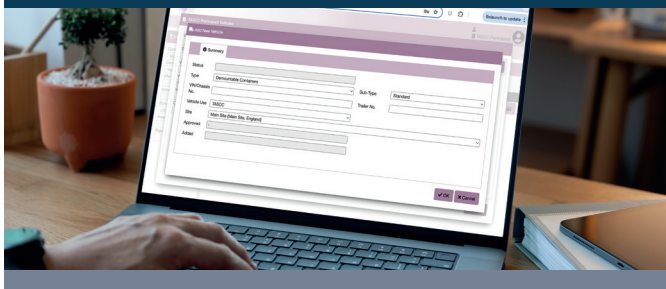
Relaunch to update

Add New Vehicle

Summary

Status

Type
Demountable Containers

VIN/Chassis No.

Sub-Type
Standard

Vehicle User
TASCC

Trailer No.

Site
Main Site (Main Site, England)

Approved

Added

OK
Cancel